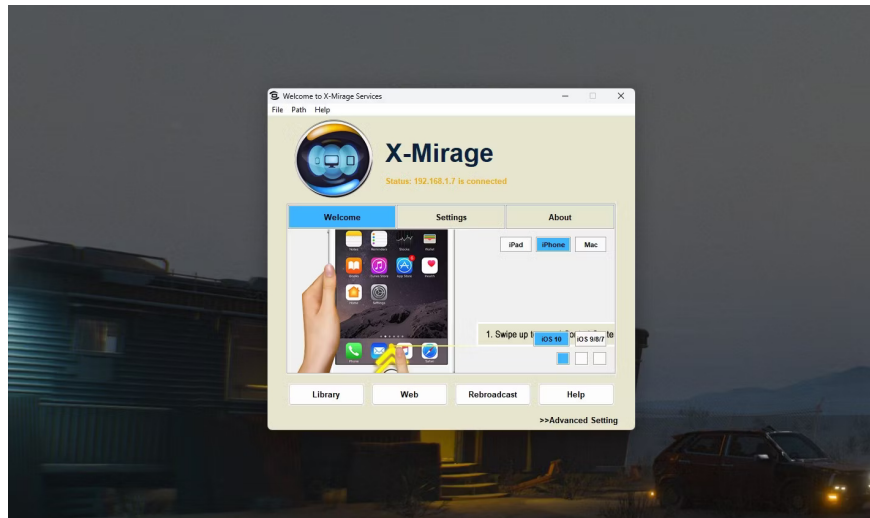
Welcome to X-Mirage Services
File Path Help

X-Mirage
Status: 192.168.1.7 is connected

Welcome
Settings
About

iPad
iPhone
Mac

1. Swipe up t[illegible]
iOS 10
iOS 9/8/7

Library
Web
Rebroadcast
Help

>>Advanced Setting